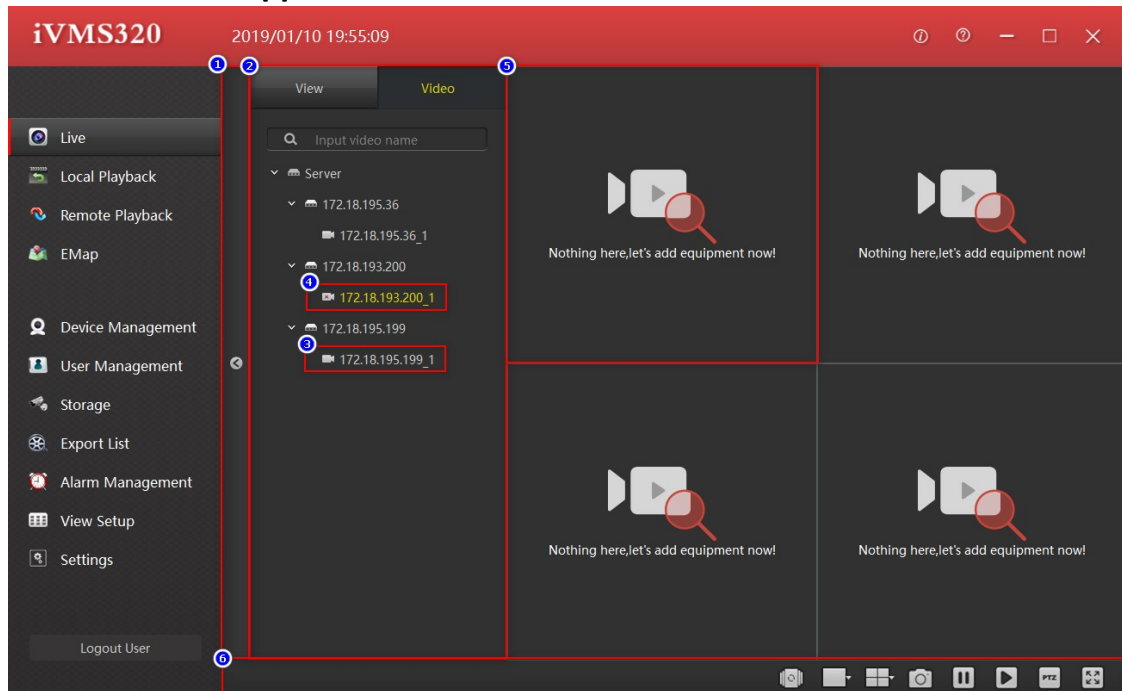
iVMS320 2019/01/10 19:55:09

1 2 5

View Video

Input video name

Server
172.18.195.36
172.18.195.36_1
172.18.193.200
4
172.18.193.200_1
172.18.195.199
3
172.18.195.199_1

Live
Local Playback
Remote Playback
EMap
Device Management
User Management
Storage
Export List
Alarm Management
View Setup
Settings

Logout User

6

Nothing here,let's add equipment now!
Nothing here,let's add equipment now!
Nothing here,let's add equipment now!
Nothing here,let's add equipment now!

PTZ